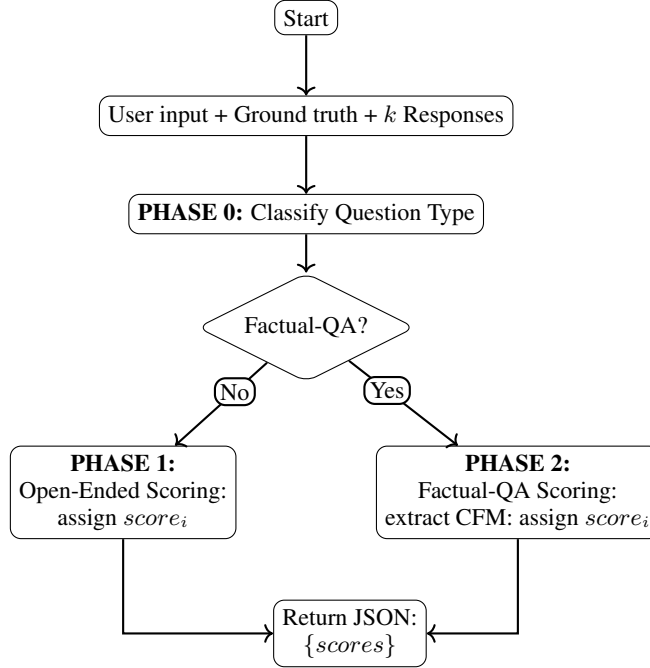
Start

User input + Ground truth + $k$ Responses

**PHASE 0:** Classify Question Type

Factual-QA?

No

Yes

**PHASE 1:**
Open-Ended Scoring:
assign $score_i$

**PHASE 2:**
Factual-QA Scoring:
extract CFM: assign $score_i$

Return JSON:
$\{scores\}$